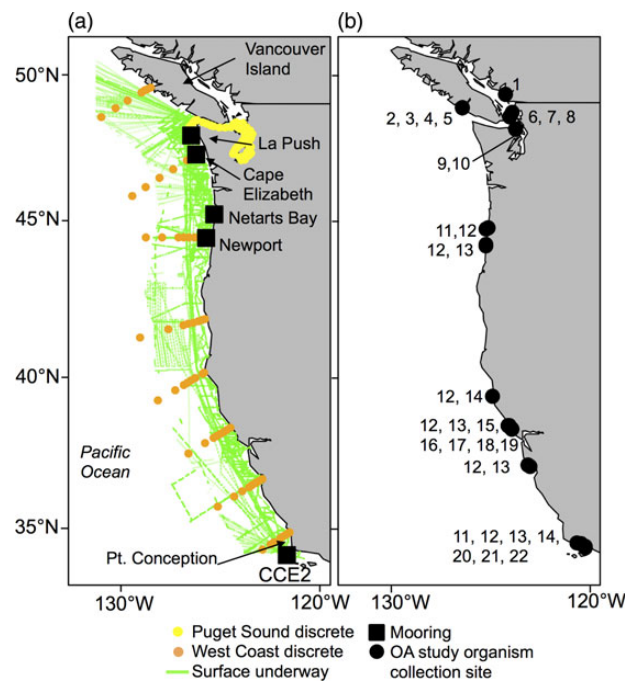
(a)

Vancouver Island

La Push

Cape Elizabeth

Netarts Bay

Newport

Pacific Ocean

Pt. Conception

CCE2

50°N

45°N

40°N

35°N

130°W

120°W

(b)

1

2, 3, 4, 5

6, 7, 8

9,10

11,12

12, 13

12, 14

12, 13, 15,

16, 17, 18,19

12, 13

11, 12, 13, 14,

20, 21, 22

130°W

120°W

Puget Sound discrete

West Coast discrete

Surface underway

Mooring

OA study organism collection site